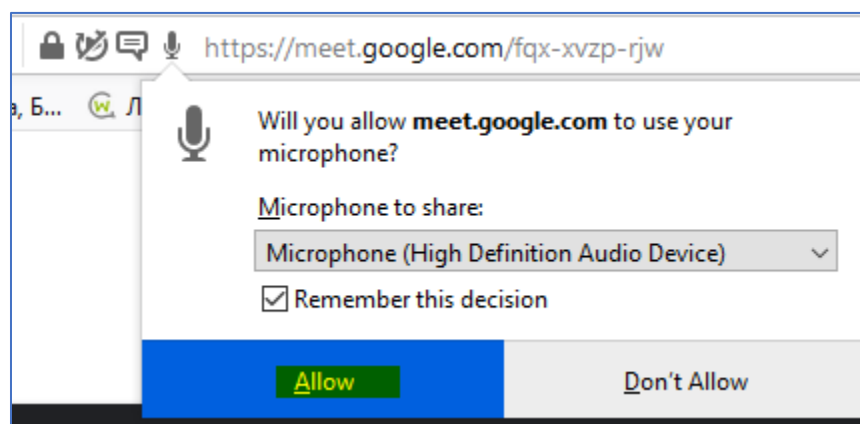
https://meet.google.com/fqx-xvzp-rjw

а, Б... Л

Will you allow **meet.google.com** to use your microphone?

Microphone to share:

Microphone (High Definition Audio Device)

Remember this decision

Allow

Don't Allow